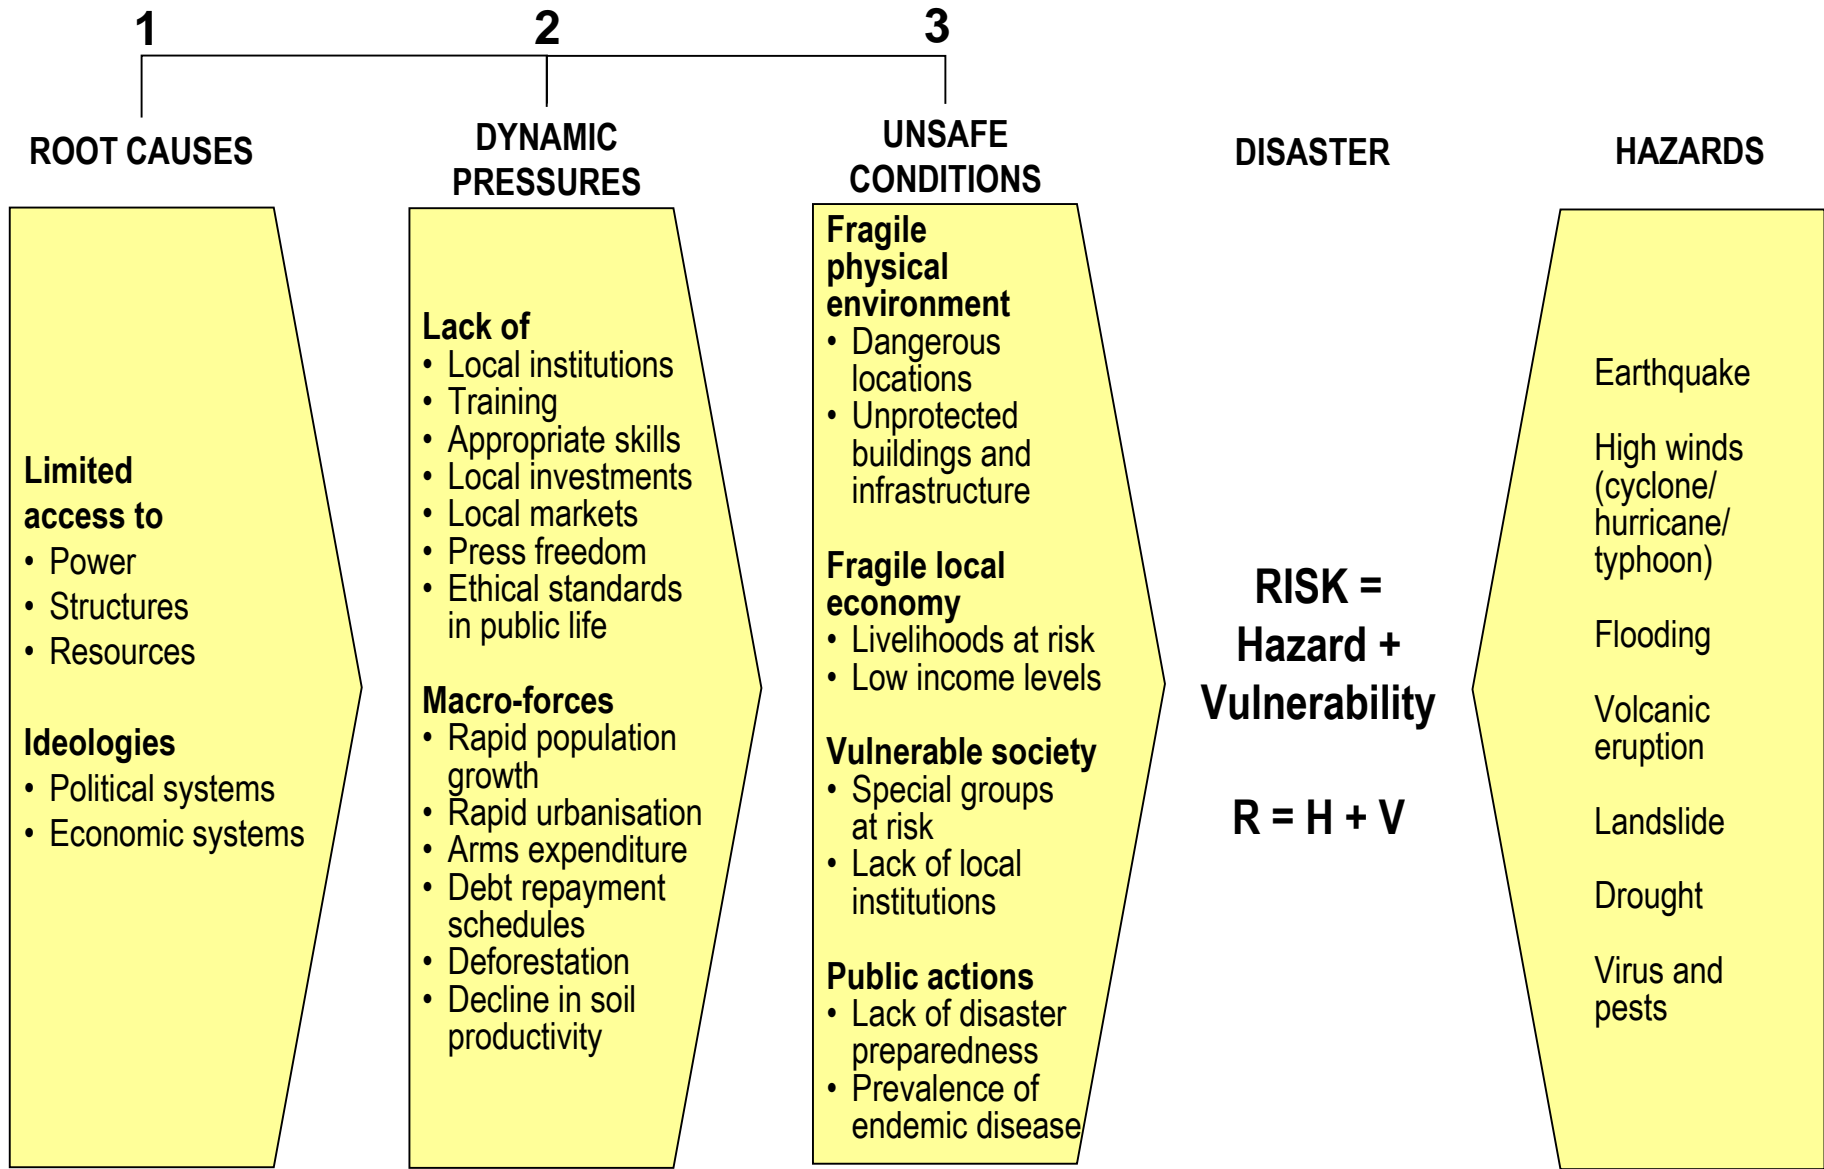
1 2 3

ROOT CAUSES

DYNAMIC PRESSURES

UNSAFE CONDITIONS

DISASTER

HAZARDS

Limited access to
• Power
• Structures
• Resources

Ideologies
• Political systems
• Economic systems

Lack of
• Local institutions
• Training
• Appropriate skills
• Local investments
• Local markets
• Press freedom
• Ethical standards in public life

Macro-forces
• Rapid population growth
• Rapid urbanisation
• Arms expenditure
• Debt repayment schedules
• Deforestation
• Decline in soil productivity

Fragile physical environment
• Dangerous locations
• Unprotected buildings and infrastructure

Fragile local economy
• Livelihoods at risk
• Low income levels

Vulnerable society
• Special groups at risk
• Lack of local institutions

Public actions
• Lack of disaster preparedness
• Prevalence of endemic disease

RISK = Hazard + Vulnerability

R = H + V

Earthquake

High winds (cyclone/ hurricane/ typhoon)

Flooding

Volcanic eruption

Landslide

Drought

Virus and pests